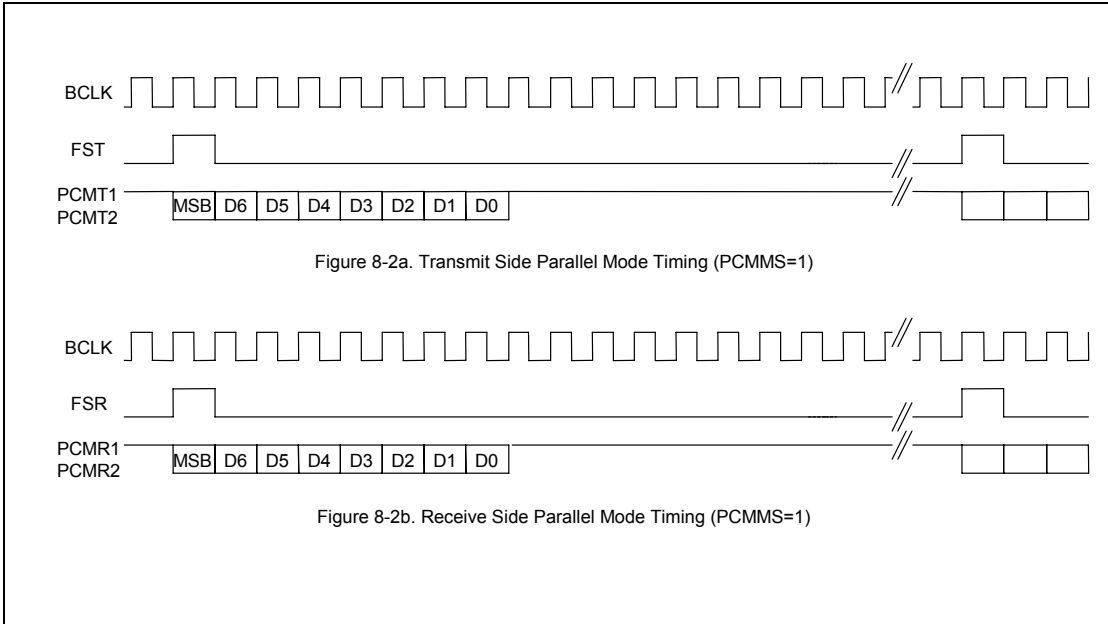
BCLK

FST

PCMT1
PCMT2

MSB D6 D5 D4 D3 D2 D1 D0

Figure 8-2a. Transmit Side Parallel Mode Timing (PCMMS=1)

BCLK

FSR

PCMR1
PCMR2

MSB D6 D5 D4 D3 D2 D1 D0

Figure 8-2b. Receive Side Parallel Mode Timing (PCMMS=1)